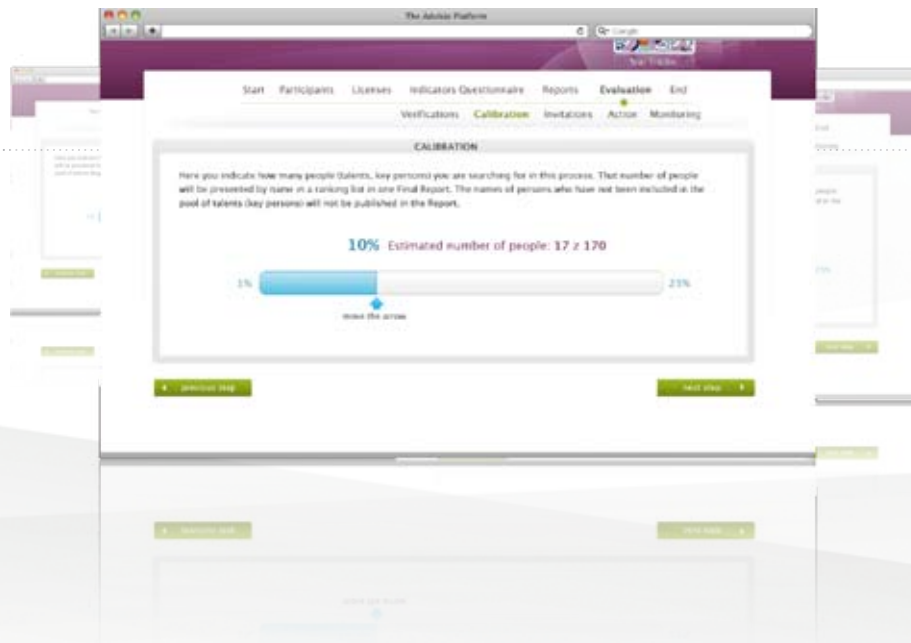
The Advisio Platform

Start Participants Licenses Indicators Questionnaire Reports Evaluation End

Verifications Calibration Invitations Action Monitoring

CALIBRATION

Here you indicate how many people (talents, key persons) you are searching for in this process. That number of people will be presented by name in a ranking list in one Final Report. The names of persons who have not been included in the pool of talents (key persons) will not be published in the Report.

10% Estimated number of people: 17 z 170

1% 25%

move the arrow

previous step

next step